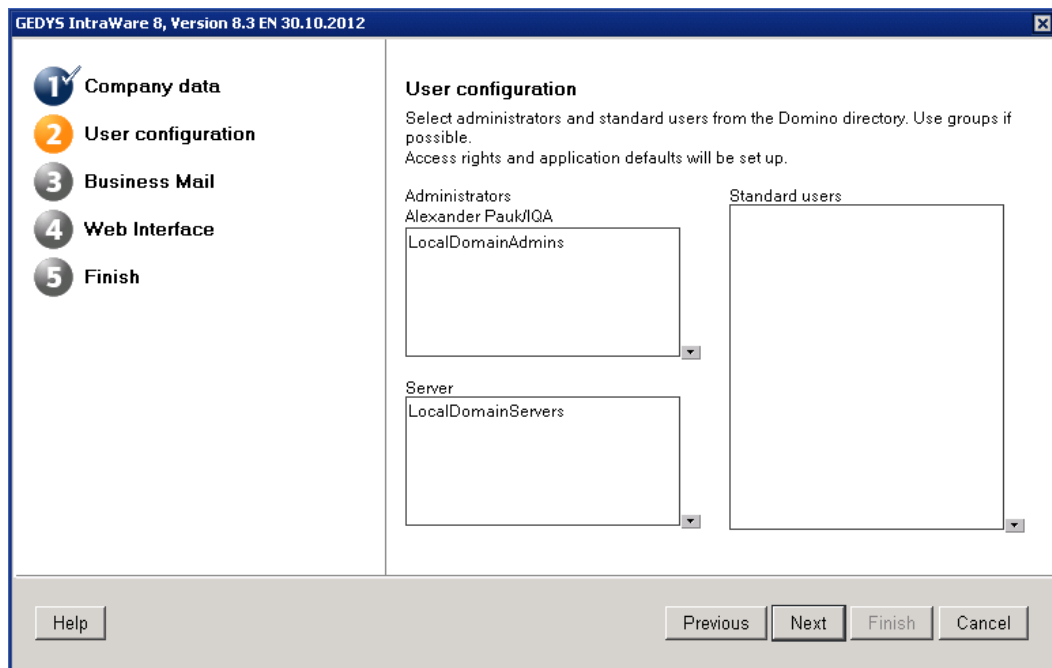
GEDYS IntraWare 8, Version 8.3 EN 30.10.2012

1 Company data
2 User configuration
3 Business Mail
4 Web Interface
5 Finish

User configuration

Select administrators and standard users from the Domino directory. Use groups if possible.
Access rights and application defaults will be set up.

Administrators
Alexander Pauk/IQA
LocalDomainAdmins

Server
LocalDomainServers

Standard users

Help

Previous Next Finish Cancel